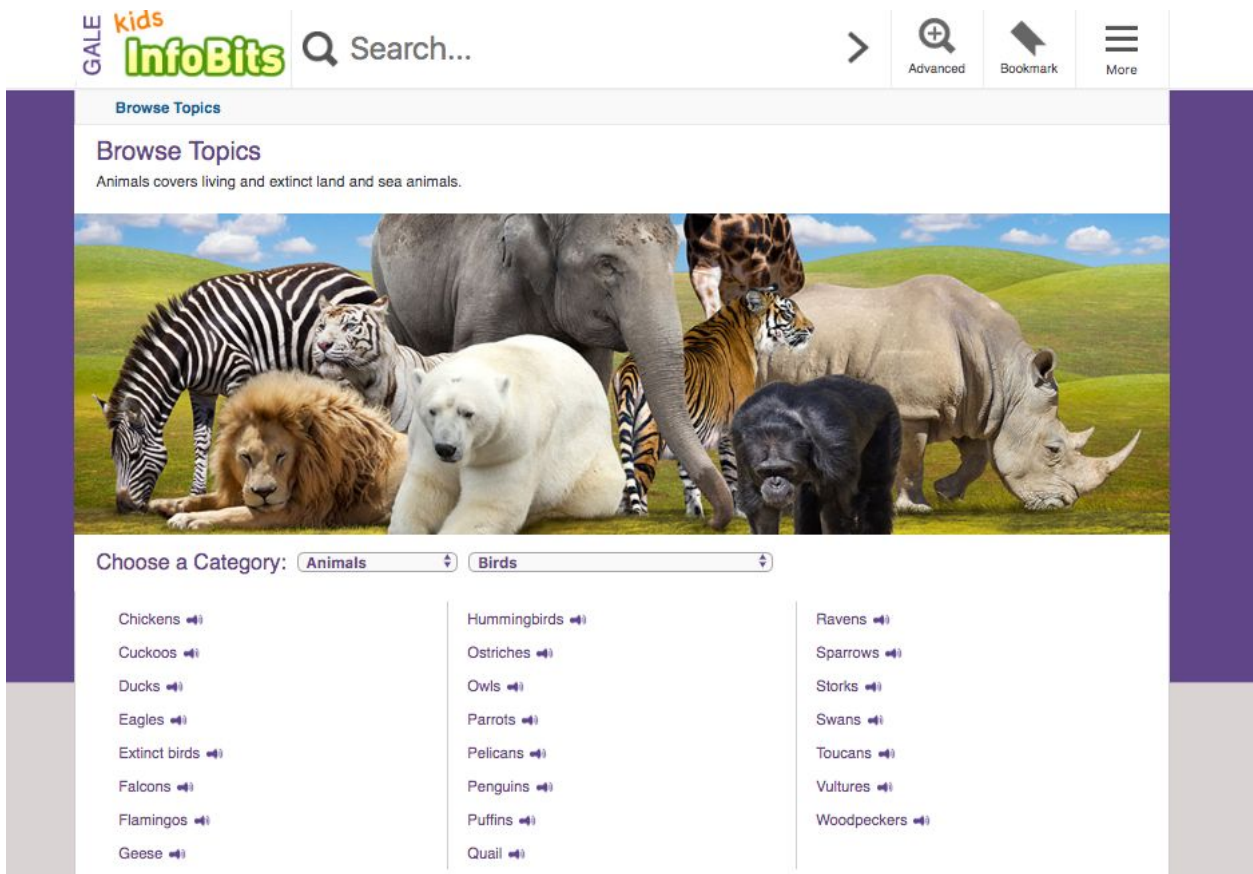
GALE kids InfoBits Search...

Advanced Bookmark More

Browse Topics

Browse Topics

Animals covers living and extinct land and sea animals.

Choose a Category: Animals Birds

Chickens
Cuckoos
Ducks
Eagles
Extinct birds
Falcons
Flamingos
Geese

Hummingbirds
Ostriches
Owls
Parrots
Pelicans
Penguins
Puffins
Quail

Ravens
Sparrows
Storks
Swans
Toucans
Vultures
Woodpeckers